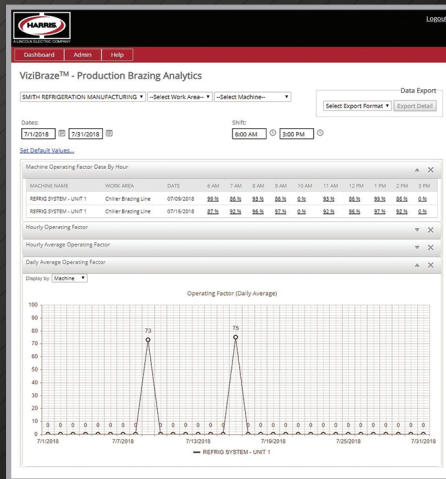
HARRIS
A LINCOLN ELECTRIC COMPANY

Logout

Dashboard | Admin | Help

ViziBraze™ - Production Brazing Analytics

SMITH REFRIGERATION MANUFACTURING ▾ | --Select Work Area-- ▾ | --Select Machine-- ▾

Data Export
Select Export Format ▾ | Export Detail

Dates:
7/1/2018 | 7/31/2018

Shift:
6:00 AM | 3:00 PM

Set Default Values...

Machine Operating Factor Data By Hour

| MACHINE NAME | WORK AREA | DATE | 6 AM | 7 AM | 8 AM | 9 AM | 10 AM | 11 AM | 12 PM | 1 PM | 2 PM | 3 PM |
|---|---|---|---|---|---|---|---|---|---|---|---|---|
| REFRIG SYSTEM - UNIT 1 | Chiller Brazing Line | 07/09/2018 | 99 % | 86 % | 93 % | 86 % | 0 % | 93 % | 86 % | 93 % | 86 % | 0 % |
| REFRIG SYSTEM - UNIT 1 | Chiller Brazing Line | 07/16/2018 | 97 % | 92 % | 96 % | 97 % | 0 % | 92 % | 86 % | 97 % | 92 % | 0 % |

Hourly Operating Factor

Hourly Average Operating Factor

Daily Average Operating Factor

Display by: Machine ▾

Operating Factor (Daily Average)

100
90
80
70
60
50
40
30
20
10
0

73
75
0 0 0 0 0 0 0 0 0 0 0 0 0 0 0 0 0 0 0 0 0 0 0 0 0 0 0 0 0

7/1/2018 | 7/7/2018 | 7/13/2018 | 7/19/2018 | 7/25/2018 | 7/31/2018

REFRIG SYSTEM - UNIT 1